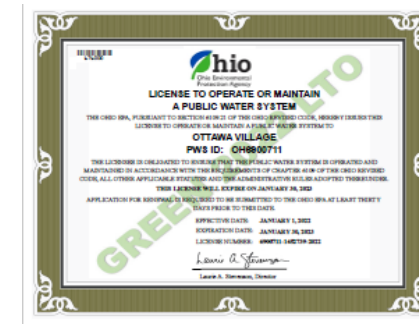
Ohio
Ohio Environmental Protection Agency

LICENSE TO OPERATE OR MAINTAIN A PUBLIC WATER SYSTEM

THE OHIO EPA, PURSUANT TO SECTION 6109.21 OF THE OHIO REVISED CODE, HEREBY ISSUES THIS LICENSE TO OPERATE OR MAINTAIN A PUBLIC WATER SYSTEM TO

OTTAWA VILLAGE

PWS ID: OH6900711

THE LICENSEE IS OBLIGATED TO ENSURE THAT THE PUBLIC WATER SYSTEM IS OPERATED AND MAINTAINED IN ACCORDANCE WITH THE REQUIREMENTS OF CHAPTER 6109 OF THE OHIO REVISED CODE, ALL OTHER APPLICABLE STATUTES AND THE ADMINISTRATIVE RULES ADOPTED THEREUNDER.

THIS LICENSE WILL EXPIRE ON JANUARY 30, 2023

APPLICATION FOR RENEWAL IS REQUIRED TO BE SUBMITTED TO THE OHIO EPA AT LEAST THIRTY DAYS PRIOR TO THAT DATE.

EFFECTIVE DATE: JANUARY 1, 2022
EXPIRATION DATE: JANUARY 30, 2023
LICENSE NUMBER: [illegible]

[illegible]
Laurie A. Stevenson, Director

GREEN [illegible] TO